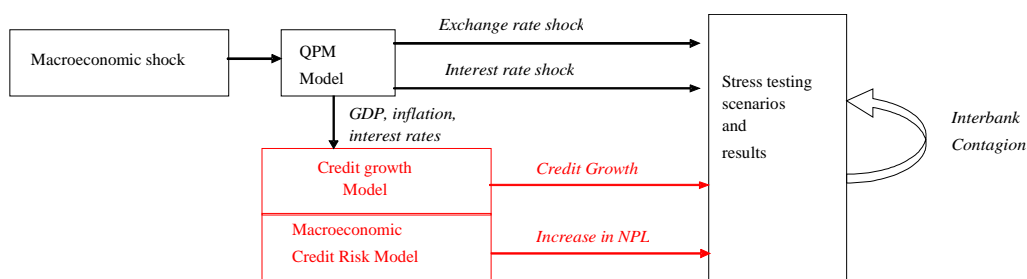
Macroeconomic shock

QPM Model

Exchange rate shock

Interest rate shock

GDP, inflation, interest rates

Stress testing scenarios and results

Interbank Contagion

Credit growth Model

Credit Growth

Macroeconomic Credit Risk Model

Increase in NPL